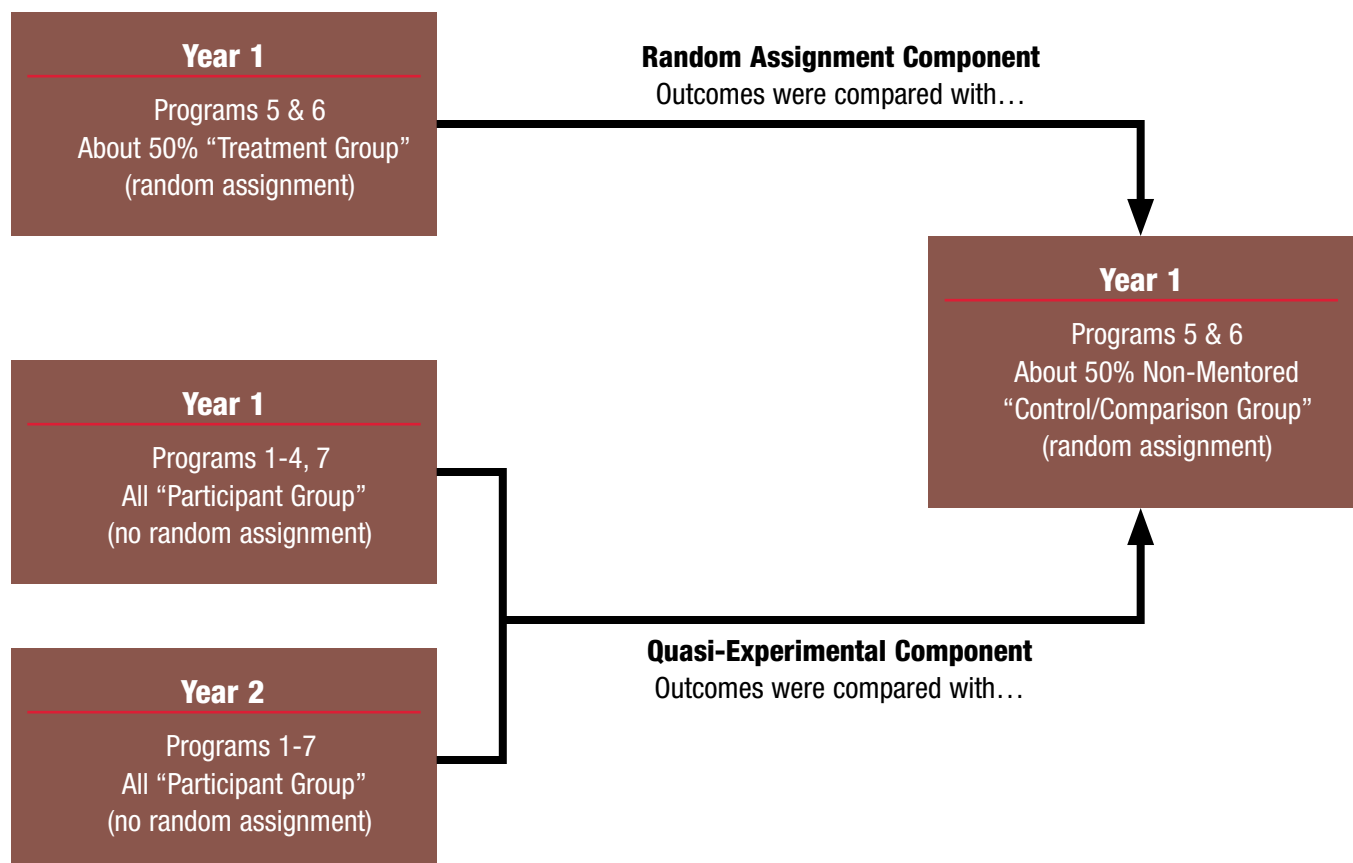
Year 1
Programs 5 & 6
About 50% “Treatment Group”
(random assignment)

Random Assignment Component
Outcomes were compared with…

Year 1
Programs 5 & 6
About 50% Non-Mentored
“Control/Comparison Group”
(random assignment)

Year 1
Programs 1-4, 7
All “Participant Group”
(no random assignment)

Year 2
Programs 1-7
All “Participant Group”
(no random assignment)

Quasi-Experimental Component
Outcomes were compared with…